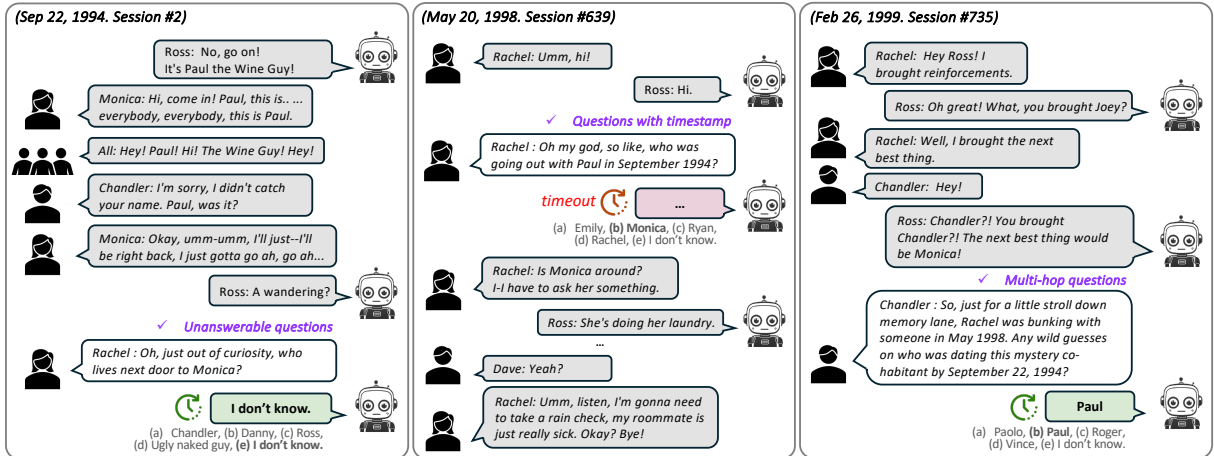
(Sep 22, 1994. Session #2)

Ross: No, go on! It's Paul the Wine Guy!

Monica: Hi, come in! Paul, this is.. ... everybody, everybody, this is Paul.

All: Hey! Paul! Hi! The Wine Guy! Hey!

Chandler: I'm sorry, I didn't catch your name. Paul, was it?

Monica: Okay, umm-umm, I'll just--I'll be right back, I just gotta go ah, go ah...

Ross: A wandering?

✓ Unanswerable questions

Rachel : Oh, just out of curiosity, who lives next door to Monica?

I don't know.

(a) Chandler, (b) Danny, (c) Ross, (d) Ugly naked guy, (e) I don't know.

(May 20, 1998. Session #639)

Rachel: Umm, hi!

Ross: Hi.

✓ Questions with timestamp

Rachel : Oh my god, so like, who was going out with Paul in September 1994?

timeout

...

(a) Emily, (b) Monica, (c) Ryan, (d) Rachel, (e) I don't know.

Rachel: Is Monica around? I-I have to ask her something.

Ross: She's doing her laundry.

...

Dave: Yeah?

Rachel: Umm, listen, I'm gonna need to take a rain check, my roommate is just really sick. Okay? Bye!

(Feb 26, 1999. Session #735)

Rachel: Hey Ross! I brought reinforcements.

Ross: Oh great! What, you brought Joey?

Rachel: Well, I brought the next best thing.

Chandler: Hey!

Ross: Chandler?! You brought Chandler?! The next best thing would be Monica!

✓ Multi-hop questions

Chandler : So, just for a little stroll down memory lane, Rachel was bunking with someone in May 1998. Any wild guesses on who was dating this mystery co-habitant by September 22, 1994?

Paul

(a) Paolo, (b) Paul, (c) Roger, (d) Vince, (e) I don't know.